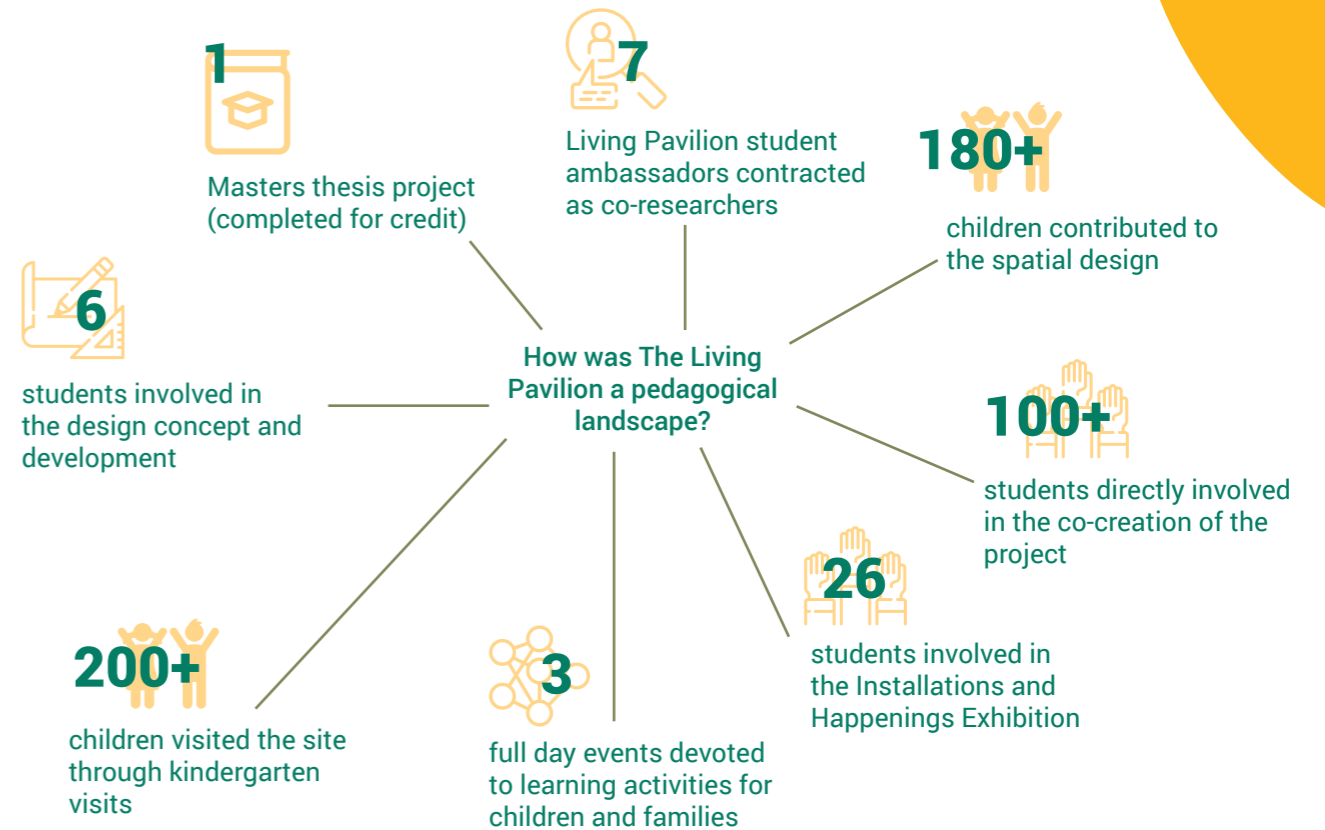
How was The Living Pavilion a pedagogical landscape?

1

Masters thesis project (completed for credit)

7

Living Pavilion student ambassadors contracted as co-researchers

180+

children contributed to the spatial design

6

students involved in the design concept and development

100+

students directly involved in the co-creation of the project

26

students involved in the Installations and Happenings Exhibition

200+

children visited the site through kindergarten visits

3

full day events devoted to learning activities for children and families